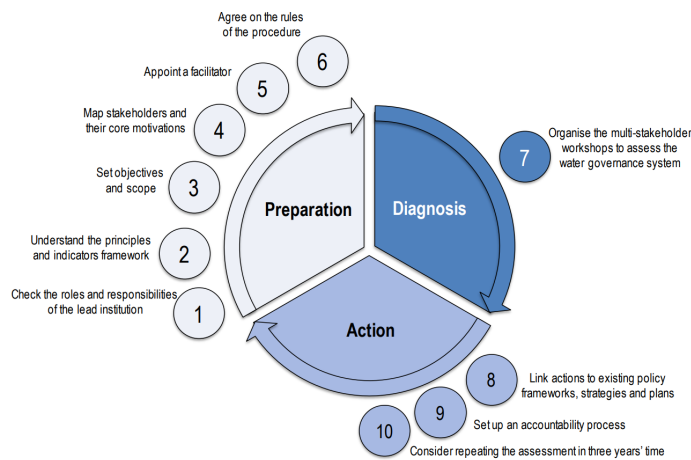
Agree on the rules of the procedure
6

Appoint a facilitator
5

Map stakeholders and their core motivations
4

Set objectives and scope
3

Understand the principles and indicators framework
2

Check the roles and responsibilities of the lead institution
1

Preparation

Diagnosis

Action

7
Organise the multi-stakeholder workshops to assess the water governance system

8
Link actions to existing policy frameworks, strategies and plans

9
Set up an accountability process

10
Consider repeating the assessment in three years' time